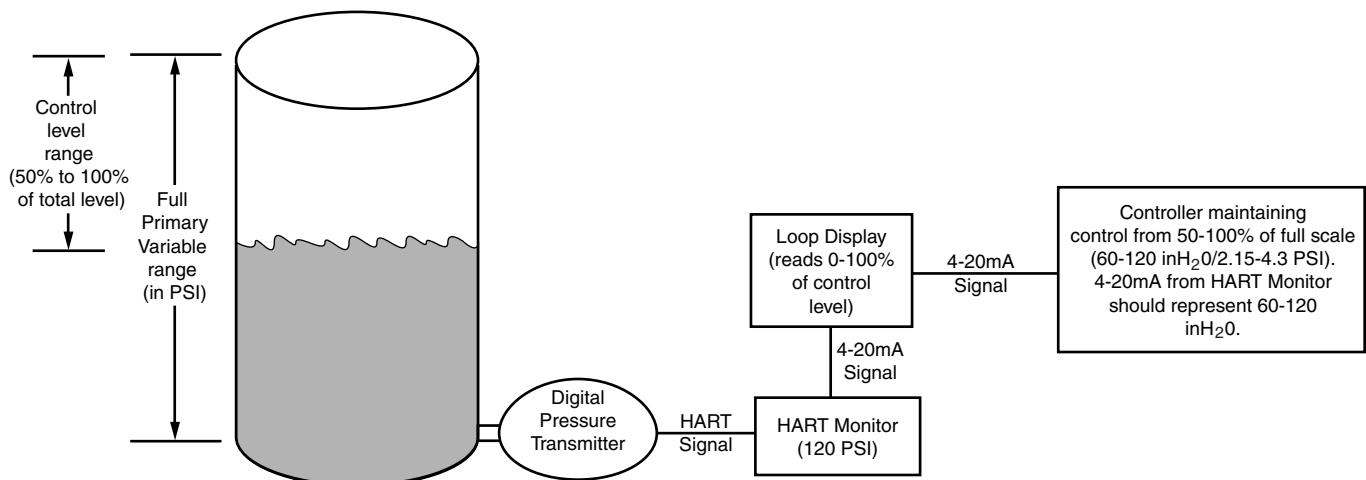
Control level range (50% to 100% of total level)

Full Primary Variable range (in PSI)

Digital Pressure Transmitter

HART Signal

HART Monitor (120 PSI)

4-20mA Signal

Loop Display (reads 0-100% of control level)

4-20mA Signal

Controller maintaining control from 50-100% of full scale (60-120 in$H_2$0/2.15-4.3 PSI). 4-20mA from HART Monitor should represent 60-120 in$H_2$0.